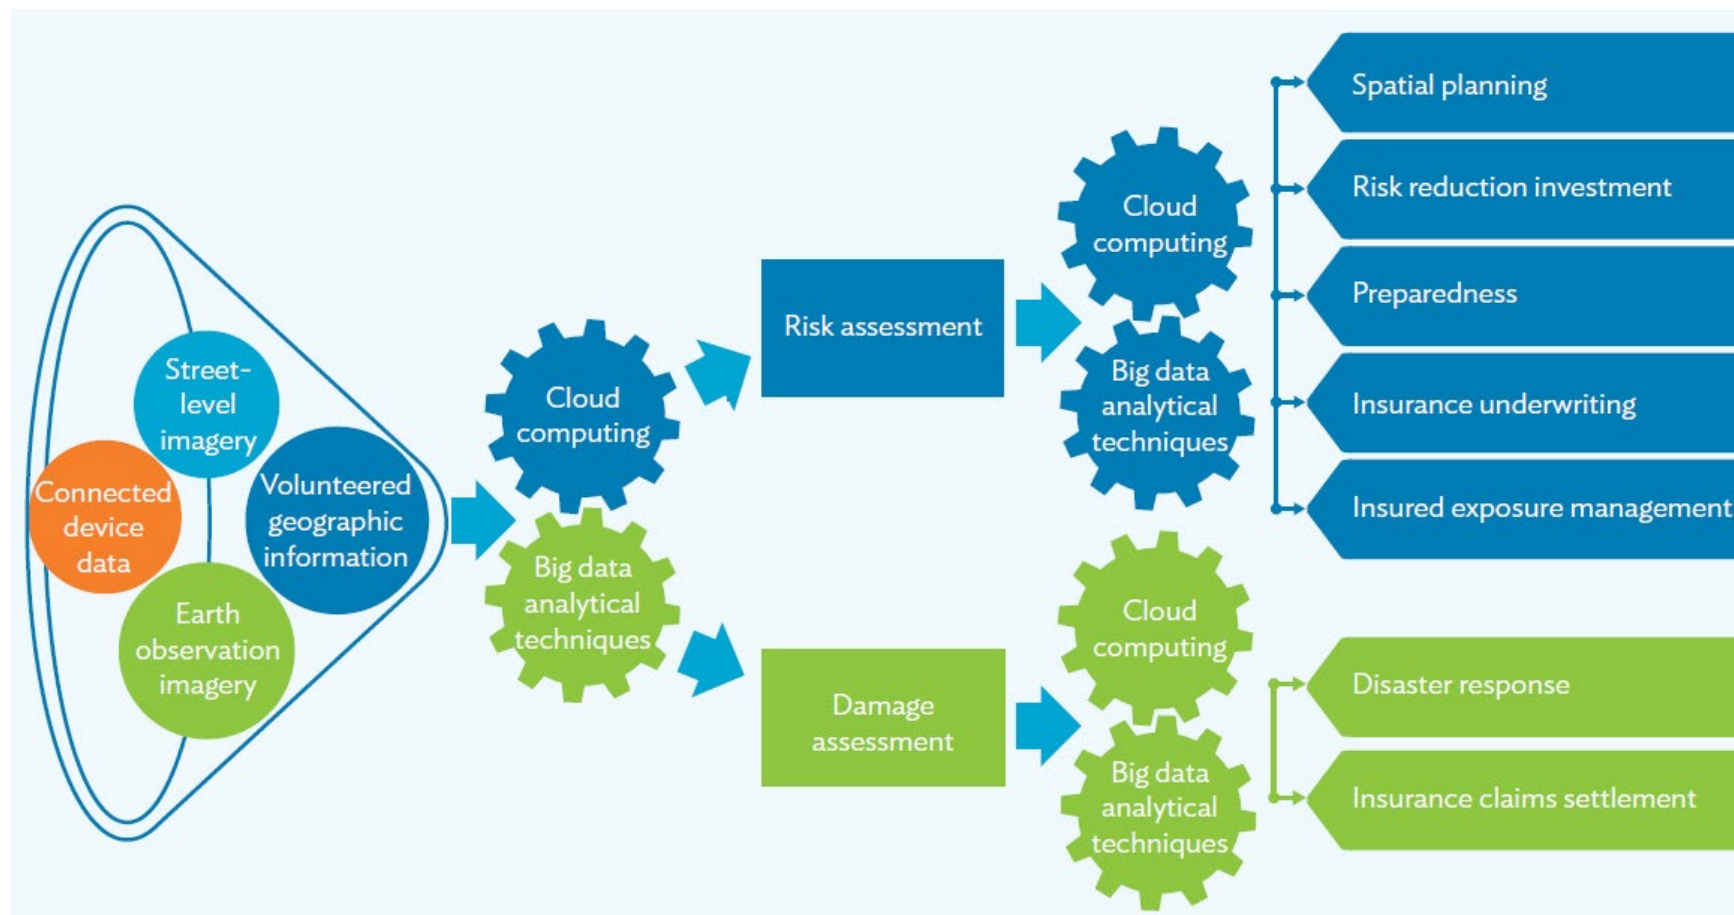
Street-level imagery

Connected device data

Volunteered geographic information

Earth observation imagery

Cloud computing

Big data analytical techniques

Risk assessment

Damage assessment

Cloud computing

Big data analytical techniques

Cloud computing

Big data analytical techniques

Spatial planning

Risk reduction investment

Preparedness

Insurance underwriting

Insured exposure management

Disaster response

Insurance claims settlement